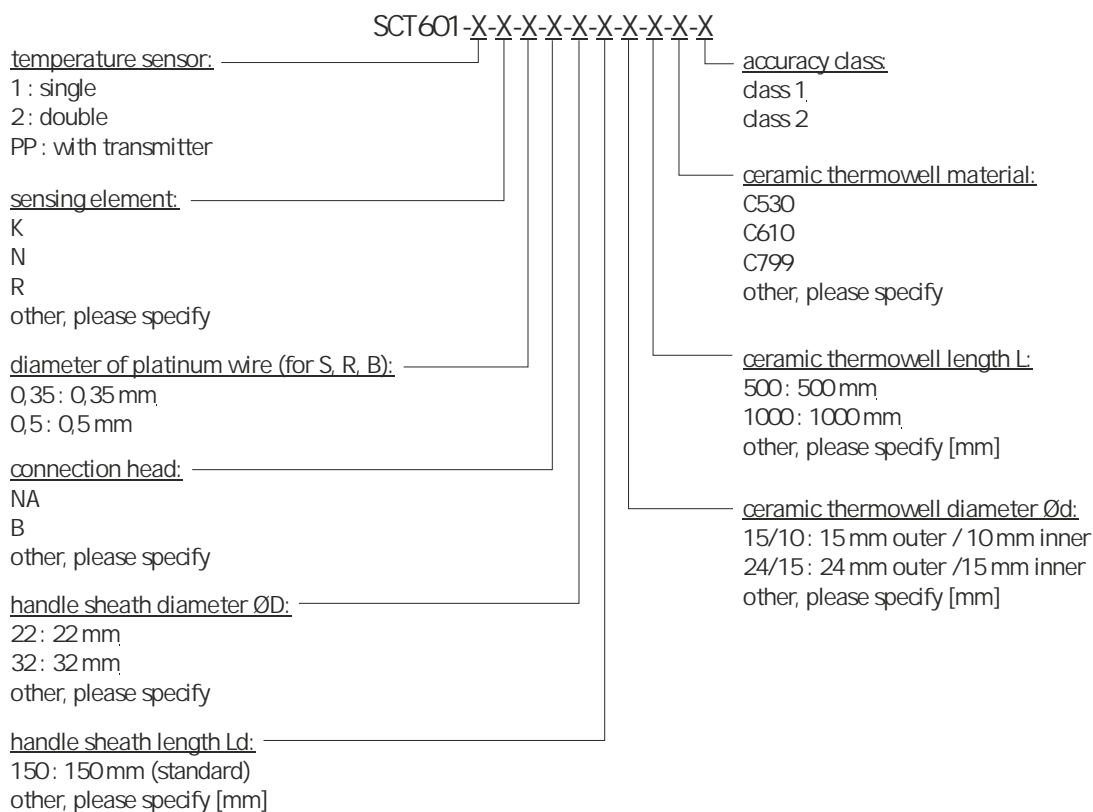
SCT601-X-X-X-X-X-X-X-X-X-X

temperature sensor:
1 : single
2 : double
PP : with transmitter

sensing element:
K
N
R
other, please specify

diameter of platinum wire (for S, R, B):
0,35 : 0,35 mm
0,5 : 0,5 mm

connection head:
NA
B
other, please specify

handle sheath diameter ØD:
22 : 22 mm
32 : 32 mm
other, please specify

handle sheath length Ld:
150 : 150 mm (standard)
other, please specify [mm]

accuracy class:
class 1
class 2

ceramic thermowell material:
C530
C610
C799
other, please specify

ceramic thermowell length L:
500 : 500 mm
1000 : 1000 mm
other, please specify [mm]

ceramic thermowell diameter Ød:
15/10 : 15 mm outer / 10 mm inner
24/15 : 24 mm outer /15 mm inner
other, please specify [mm]